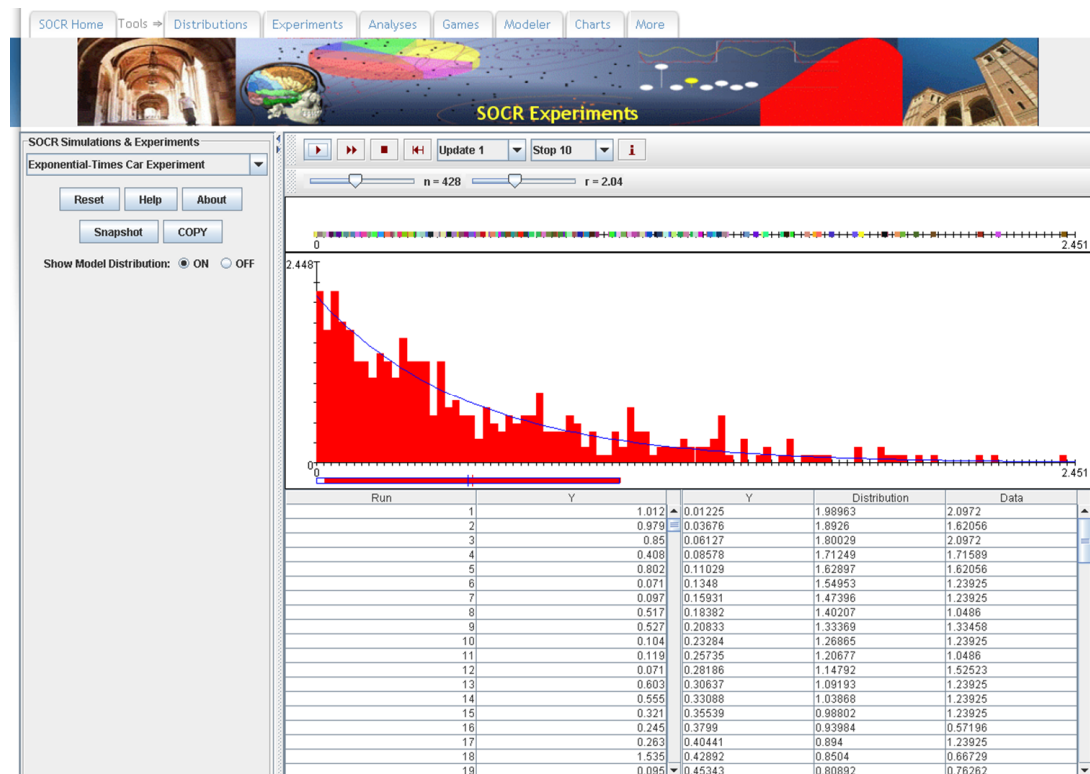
SOCR Home Tools ⇒ Distributions Experiments Analyses Games Modeler Charts More

SOCR Experiments

SOCR Simulations & Experiments

Exponential-Times Car Experiment

Reset Help About

Snapshot COPY

Show Model Distribution: ON OFF

Update 1 Stop 10

n = 428 r = 2.04

0 2.451

2.448

0 2.451

| Run | Y |
|---|---|
| 1 | 1.012 |
| 2 | 0.979 |
| 3 | 0.85 |
| 4 | 0.408 |
| 5 | 0.802 |
| 6 | 0.071 |
| 7 | 0.097 |
| 8 | 0.517 |
| 9 | 0.527 |
| 10 | 0.104 |
| 11 | 0.119 |
| 12 | 0.071 |
| 13 | 0.603 |
| 14 | 0.555 |
| 15 | 0.321 |
| 16 | 0.245 |
| 17 | 0.263 |
| 18 | 1.535 |
| 19 | 0.095 |

| Y | Distribution | Data |
|---|---|---|
| 0.01225 | 1.98963 | 2.0972 |
| 0.03676 | 1.8926 | 1.62056 |
| 0.06127 | 1.80029 | 2.0972 |
| 0.08578 | 1.71249 | 1.71589 |
| 0.11029 | 1.62897 | 1.62056 |
| 0.1348 | 1.54953 | 1.23925 |
| 0.15931 | 1.47396 | 1.23925 |
| 0.18382 | 1.40207 | 1.0486 |
| 0.20833 | 1.33369 | 1.33458 |
| 0.23284 | 1.26865 | 1.23925 |
| 0.25735 | 1.20677 | 1.0486 |
| 0.28186 | 1.14792 | 1.52523 |
| 0.30637 | 1.09193 | 1.23925 |
| 0.33088 | 1.03868 | 1.23925 |
| 0.35539 | 0.98802 | 1.23925 |
| 0.3799 | 0.93984 | 0.57196 |
| 0.40441 | 0.894 | 1.23925 |
| 0.42892 | 0.8504 | 0.66729 |
| 0.45343 | 0.80892 | 0.76262 |